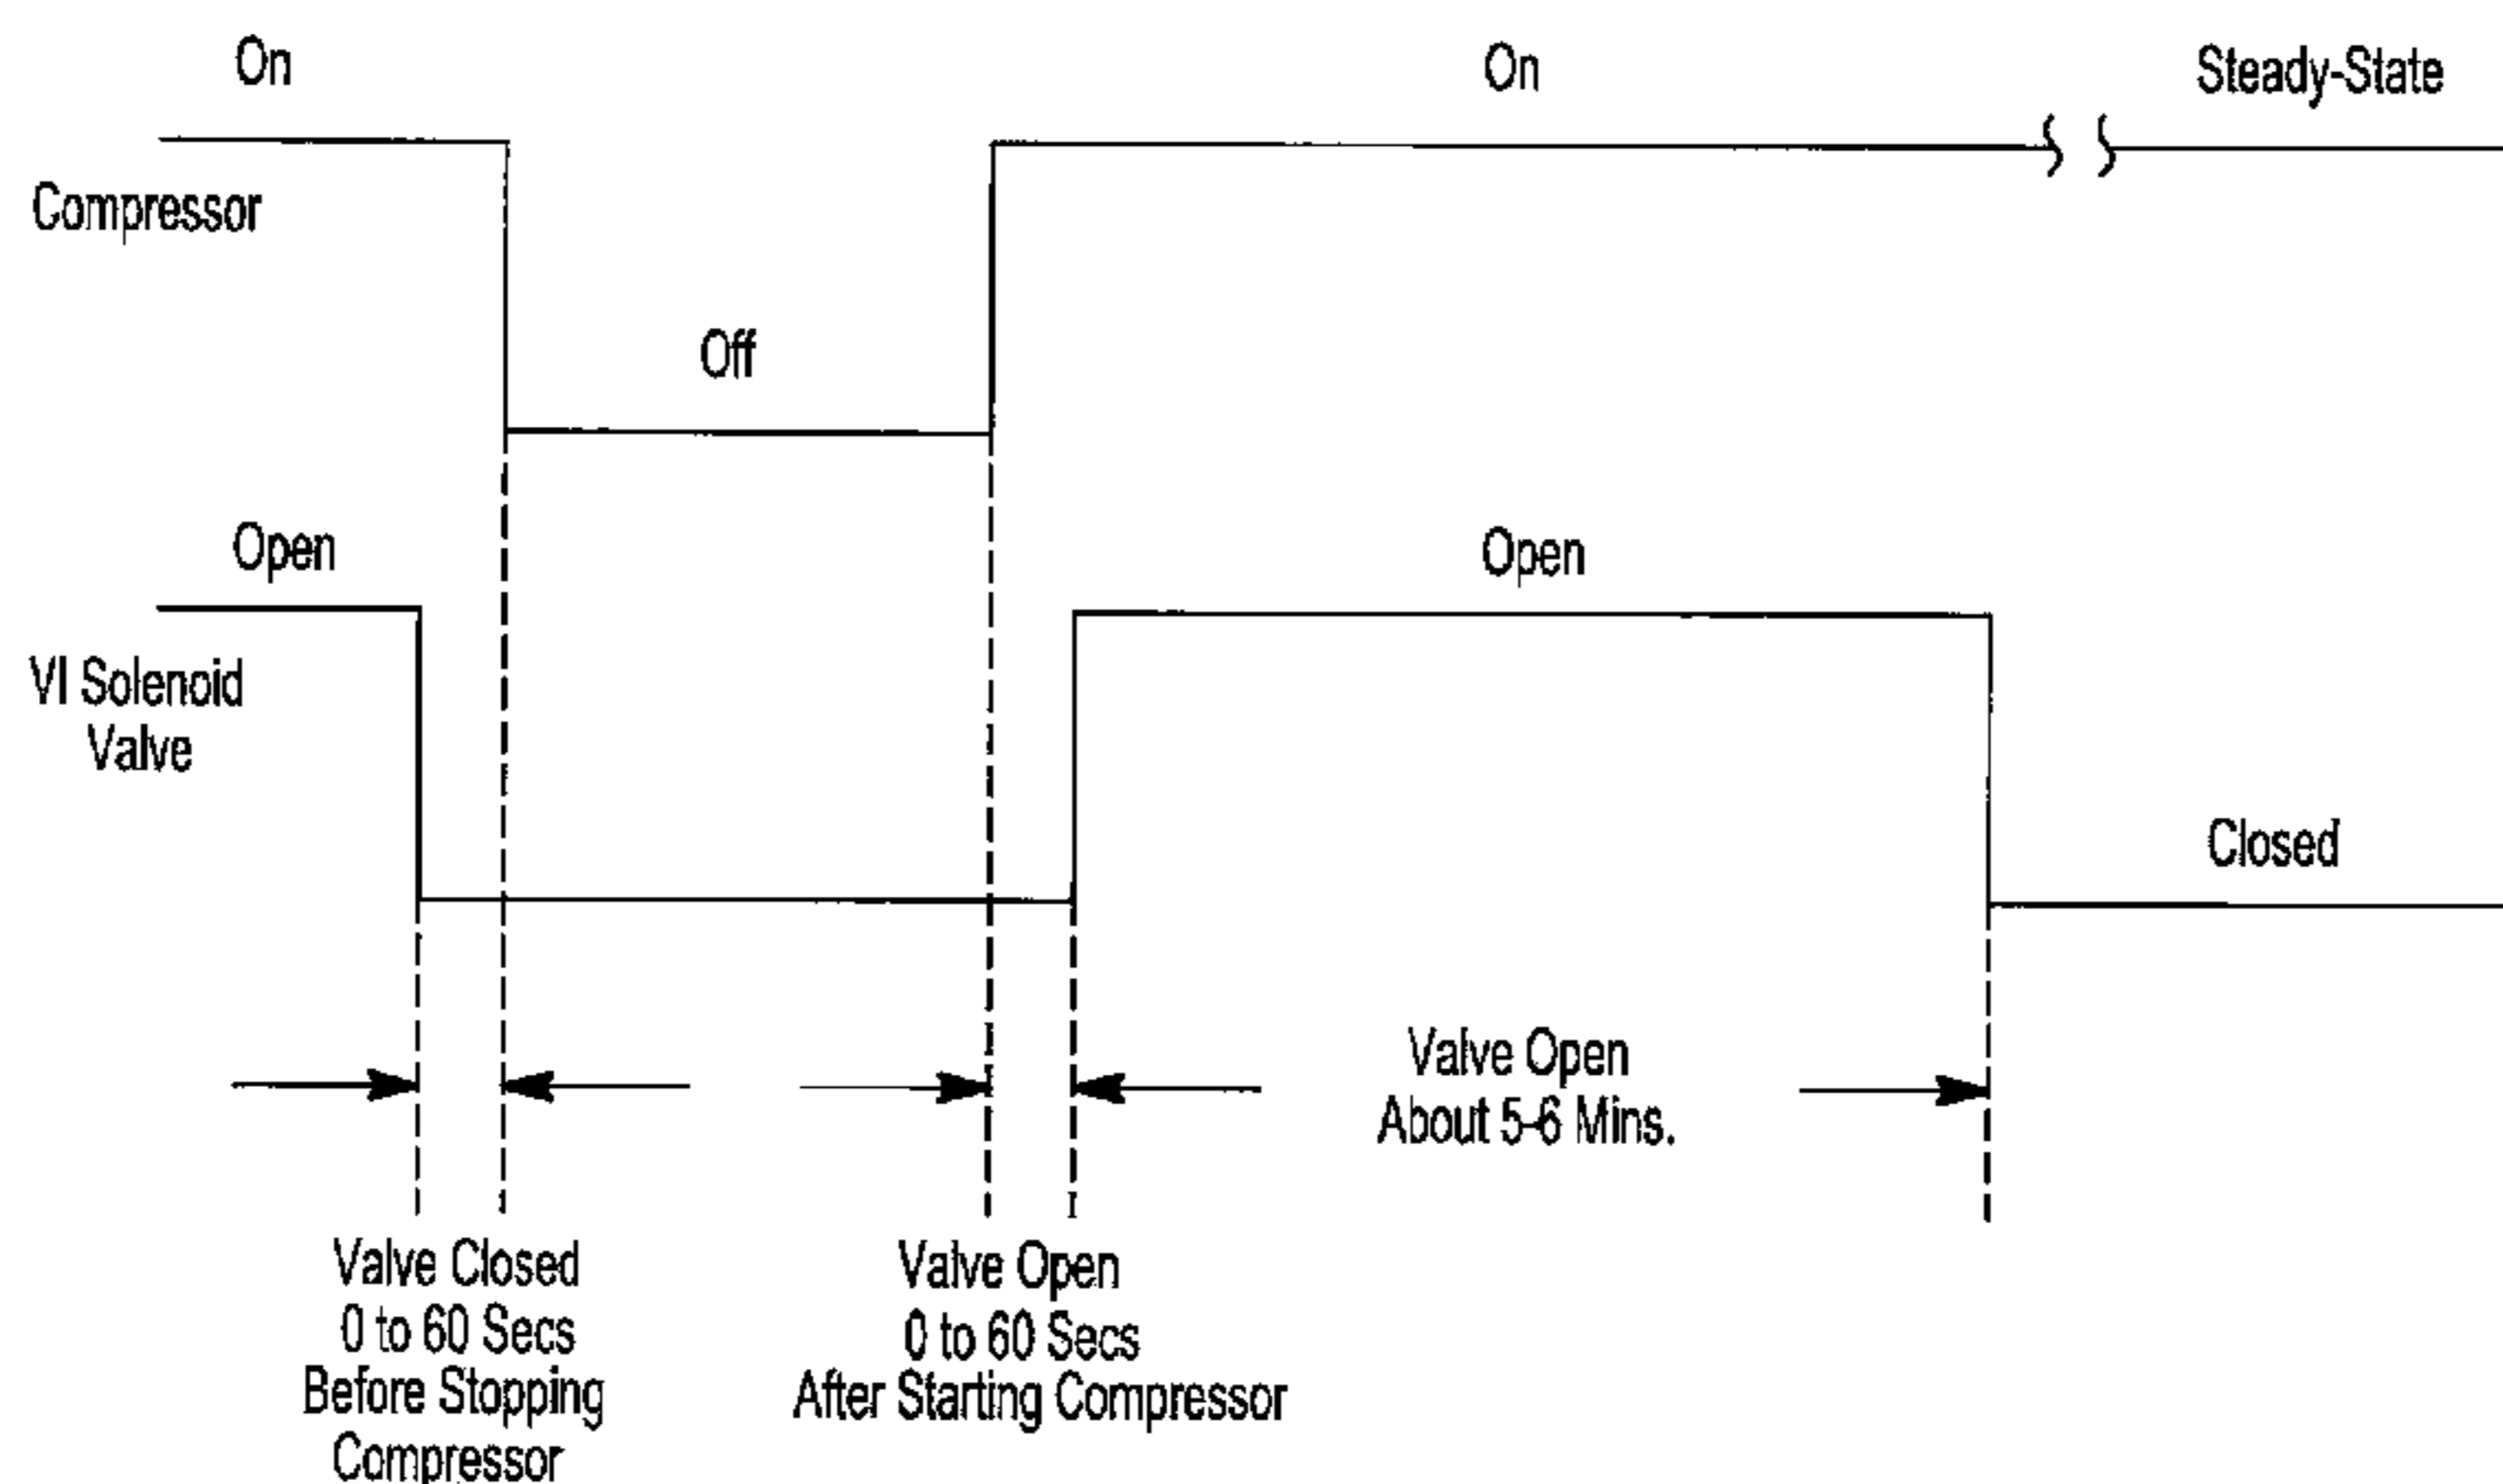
On

On

Steady-State

Compressor

Off

Open

Open

VI Solenoid Valve

Closed

Valve Open
About 5-6 Mins.

Valve Closed
0 to 60 Secs
Before Stopping
Compressor

Valve Open
0 to 60 Secs
After Starting Compressor